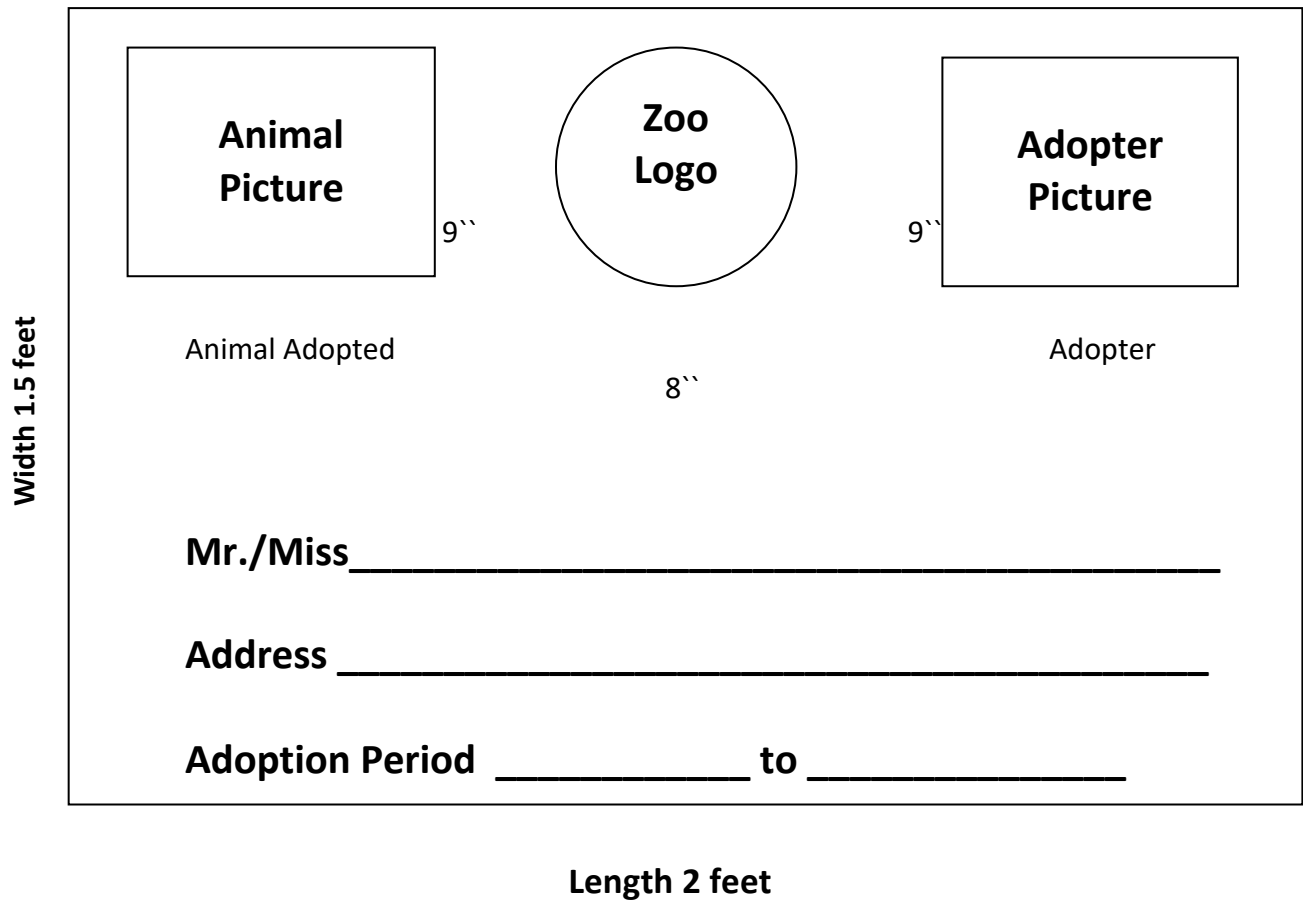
Width 1.5 feet

Animal Picture

9``

Zoo Logo

9``

Adopter Picture

Animal Adopted

Adopter

8``

Mr./Miss_______________________________________

Address _______________________________________

Adoption Period ___________ to _____________

Length 2 feet